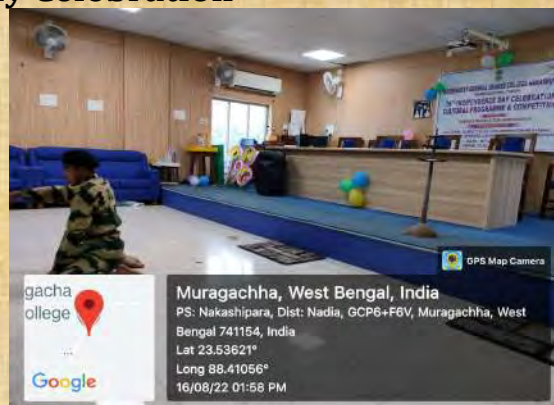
y Celebration

76TH INDEPENDENCE DAY CELEBRATION
CULTURAL PROGRAMME & COMPETITION

GPS Map Camera

gacha
ollege

Google

Muragachha, West Bengal, India
PS: Nakashipara, Dist: Nadia, GCP6+F6V, Muragachha, West Bengal 741154, India
Lat 23.53621°
Long 88.41056°
16/08/22 01:58 PM